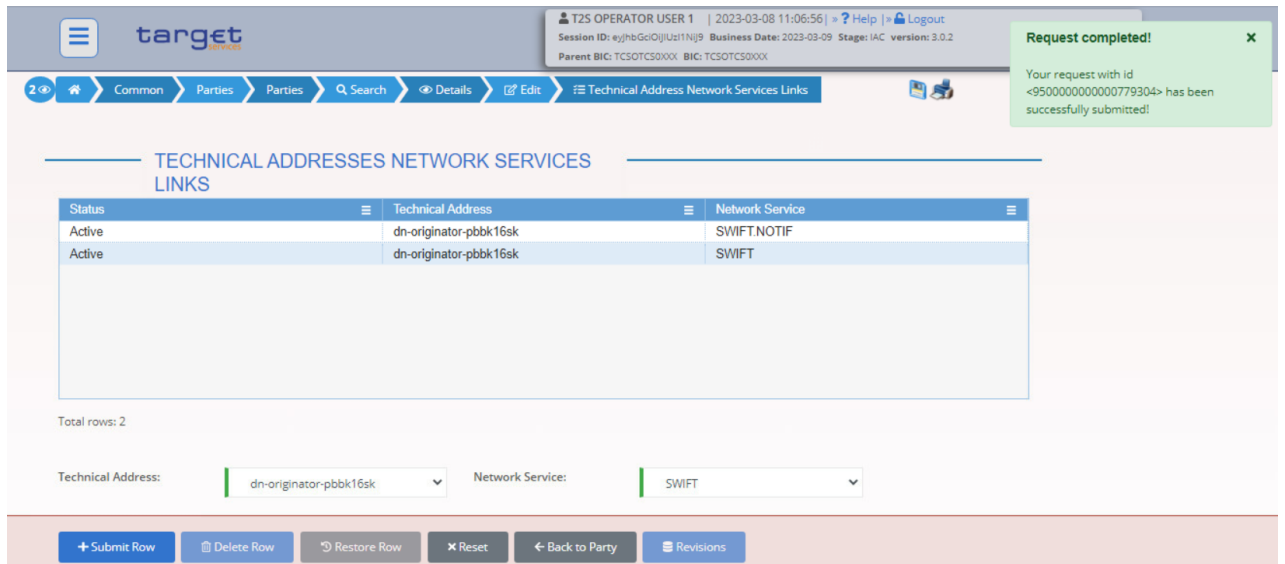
target
services

T2S OPERATOR USER 1 | 2023-03-08 11:06:56 | » ? Help | » Logout
Session ID: eyJhbGciOiJIUzI1NiJ9 Business Date: 2023-03-09 Stage: IAC version: 3.0.2
Parent BIC: TCSOTCS0XXX BIC: TCSOTCS0XXX

Request completed! ×
Your request with id <9500000000007779304> has been successfully submitted!

2 Common Parties Parties Search Details Edit Technical Address Network Services Links

TECHNICAL ADDRESSES NETWORK SERVICES LINKS

| Status | Technical Address | Network Service |
|---|---|---|
| Active | dn-originator-pbbk16sk | SWIFT.NOTIF |
| Active | dn-originator-pbbk16sk | SWIFT |

Total rows: 2

Technical Address: dn-originator-pbbk16sk
Network Service: SWIFT

+ Submit Row | Delete Row | Restore Row | × Reset | ← Back to Party | Revisions